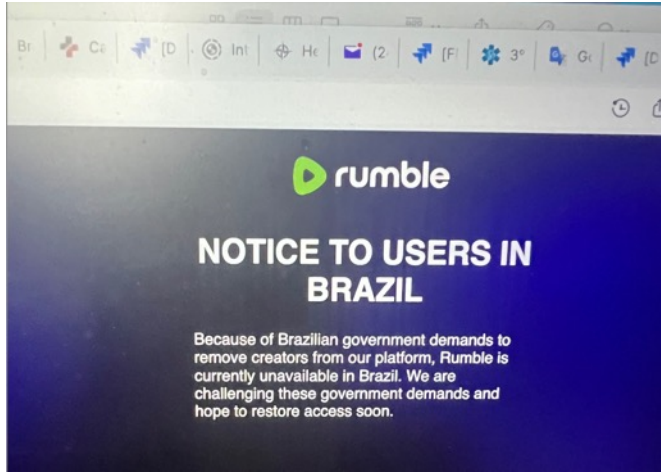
Br Ca [D Int He (2 [F 3° G [D

rumble

NOTICE TO USERS IN BRAZIL

Because of Brazilian government demands to remove creators from our platform, Rumble is currently unavailable in Brazil. We are challenging these government demands and hope to restore access soon.